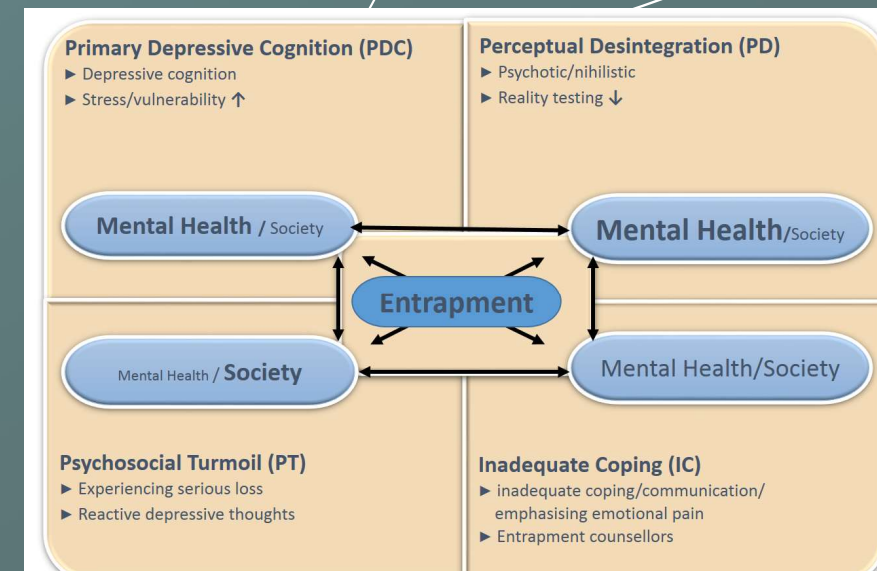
Primary Depressive Cognition (PDC)
► Depressive cognition
► Stress/vulnerability ↑

Perceptual Desintegration (PD)
► Psychotic/nihilistic
► Reality testing ↓

Mental Health / Society

Mental Health/Society

Entrapment

Mental Health / Society

Mental Health/Society

Psychosocial Turmoil (PT)
► Experiencing serious loss
► Reactive depressive thoughts

Inadequate Coping (IC)
► inadequate coping/communication/ emphasising emotional pain
► Entrapment counsellors